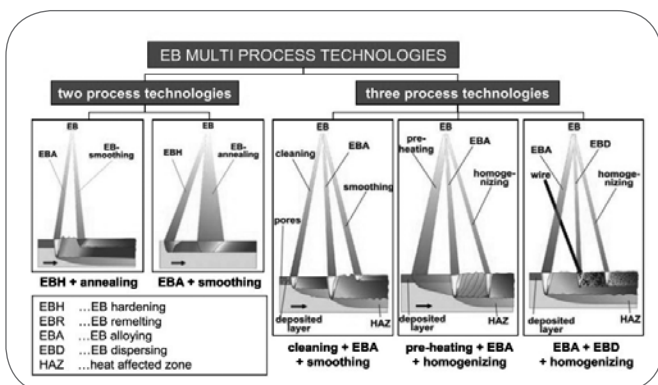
EB MULTI PROCESS TECHNOLOGIES

two process technologies

three process technologies

EB
EBA
EB-smoothing

EBH + annealing

EB
EBH
EB-annealing

EBA + smoothing

EB
cleaning
EBA
smoothing
pores
deposited layer
HAZ

cleaning + EBA + smoothing

EB
pre-heating
EBA
homogenizing
deposited layer
HAZ

pre-heating + EBA + homogenizing

EB
EBA
EBD
wire
homogenizing
deposited layer
HAZ

EBA + EBD + homogenizing

EBH ...EB hardening
EBR ...EB remelting
EBA ...EB alloying
EBD ...EB dispersing
HAZ ...heat affected zone